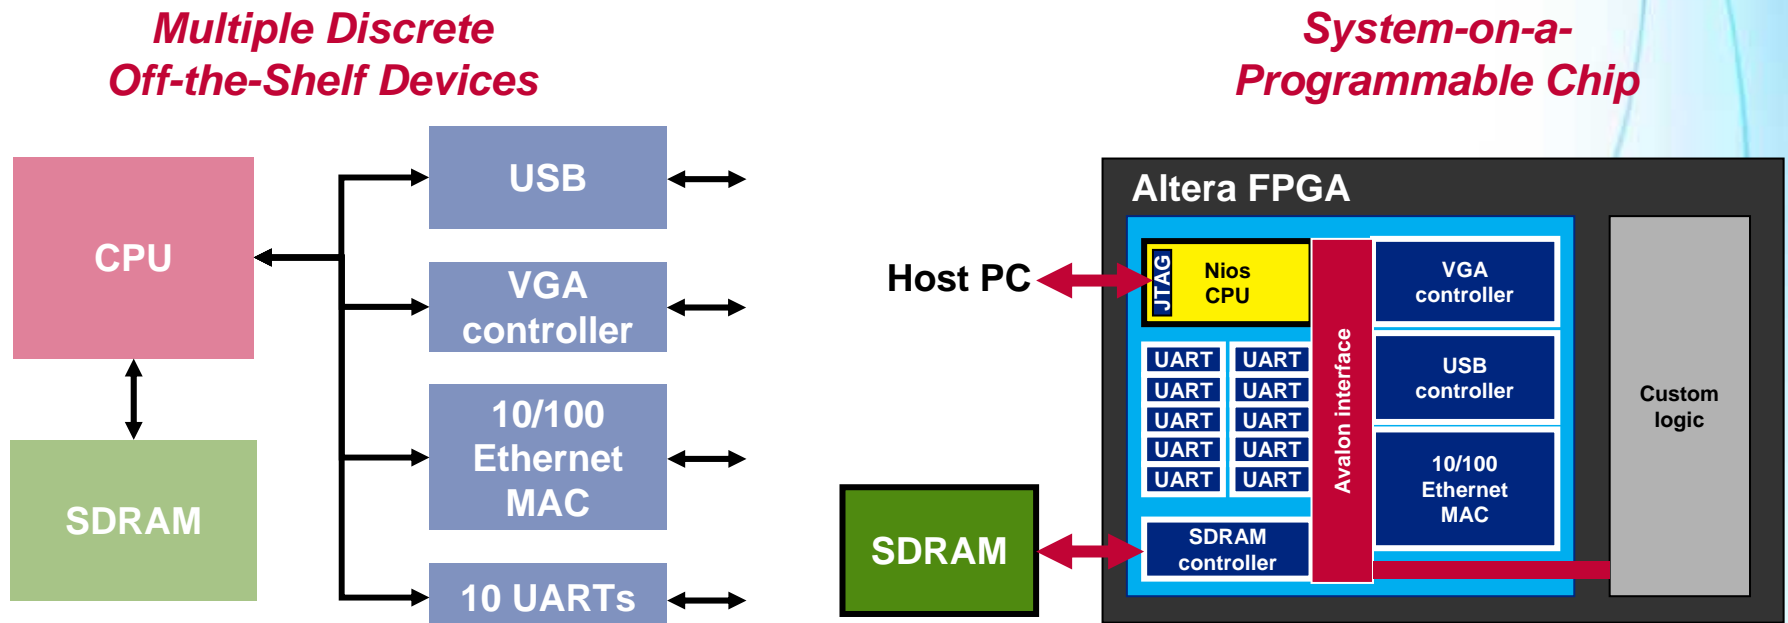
Multiple Discrete Off-the-Shelf Devices

CPU

SDRAM

USB

VGA controller

10/100 Ethernet MAC

10 UARTs

System-on-a-Programmable Chip

Altera FPGA

Host PC

JTAG

Nios CPU

UART
UART
UART
UART
UART

UART
UART
UART
UART
UART

SDRAM controller

Avalon interface

VGA controller

USB controller

10/100 Ethernet MAC

Custom logic

SDRAM